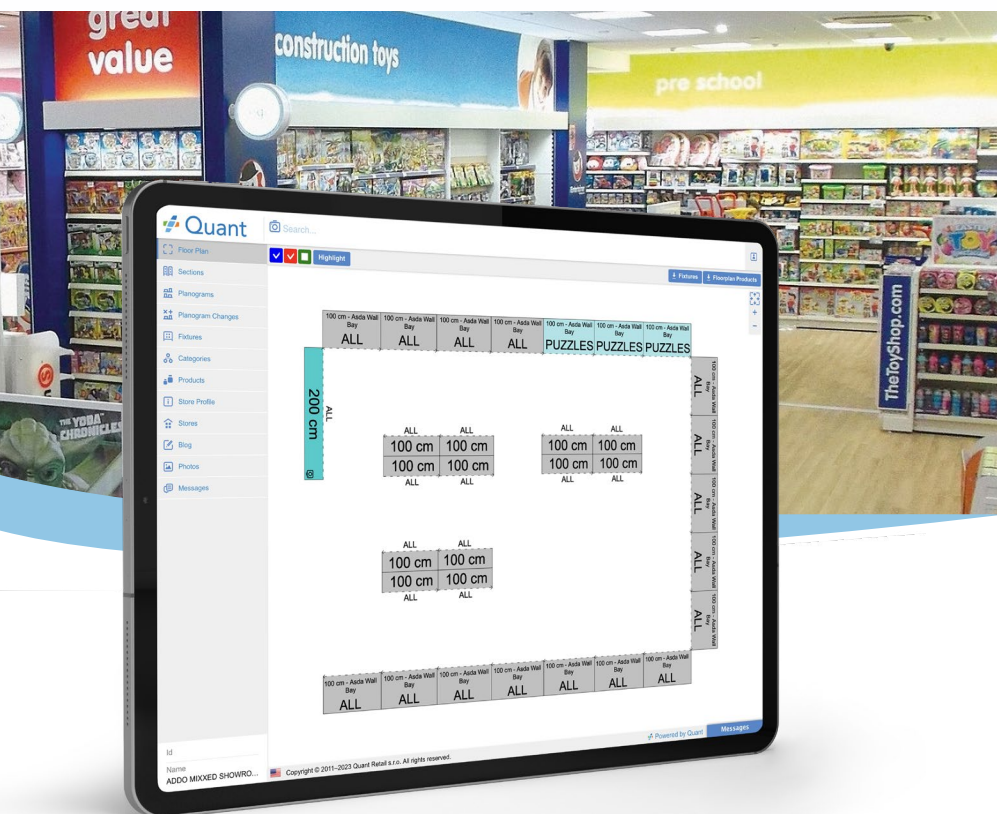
great value

construction toys

pre school

TheToyShop.com

THE YODA CHRONICLES

Quant

Search...

Floor Plan
Sections
Planograms
Planogram Changes
Fixtures
Categories
Products
Store Profile
Stores
Blog
Photos
Messages

Highlight

Fixtures
Floorplan Products

100 cm - Asda Wall Bay ALL
100 cm - Asda Wall Bay ALL
100 cm - Asda Wall Bay ALL
100 cm - Asda Wall Bay ALL
100 cm - Asda Wall Bay PUZZLES
100 cm - Asda Wall Bay PUZZLES
100 cm - Asda Wall Bay PUZZLES

200 cm ALL

ALL ALL
100 cm 100 cm
100 cm 100 cm
ALL ALL

ALL ALL
100 cm 100 cm
100 cm 100 cm
ALL ALL

ALL ALL
100 cm 100 cm
100 cm 100 cm
ALL ALL

100 cm - Asda Wall Bay ALL
100 cm - Asda Wall Bay ALL
100 cm - Asda Wall Bay ALL
100 cm - Asda Wall Bay ALL
100 cm - Asda Wall Bay ALL

100 cm - Asda Wall Bay ALL
100 cm - Asda Wall Bay ALL
100 cm - Asda Wall Bay ALL
100 cm - Asda Wall Bay ALL
100 cm - Asda Wall Bay ALL
100 cm - Asda Wall Bay ALL
100 cm - Asda Wall Bay ALL

Powered by Quant
Messages

Id
Name
ADDO MIXXED SHOWRO...

Copyright © 2011–2023 Quant Retail s.r.o. All rights reserved.